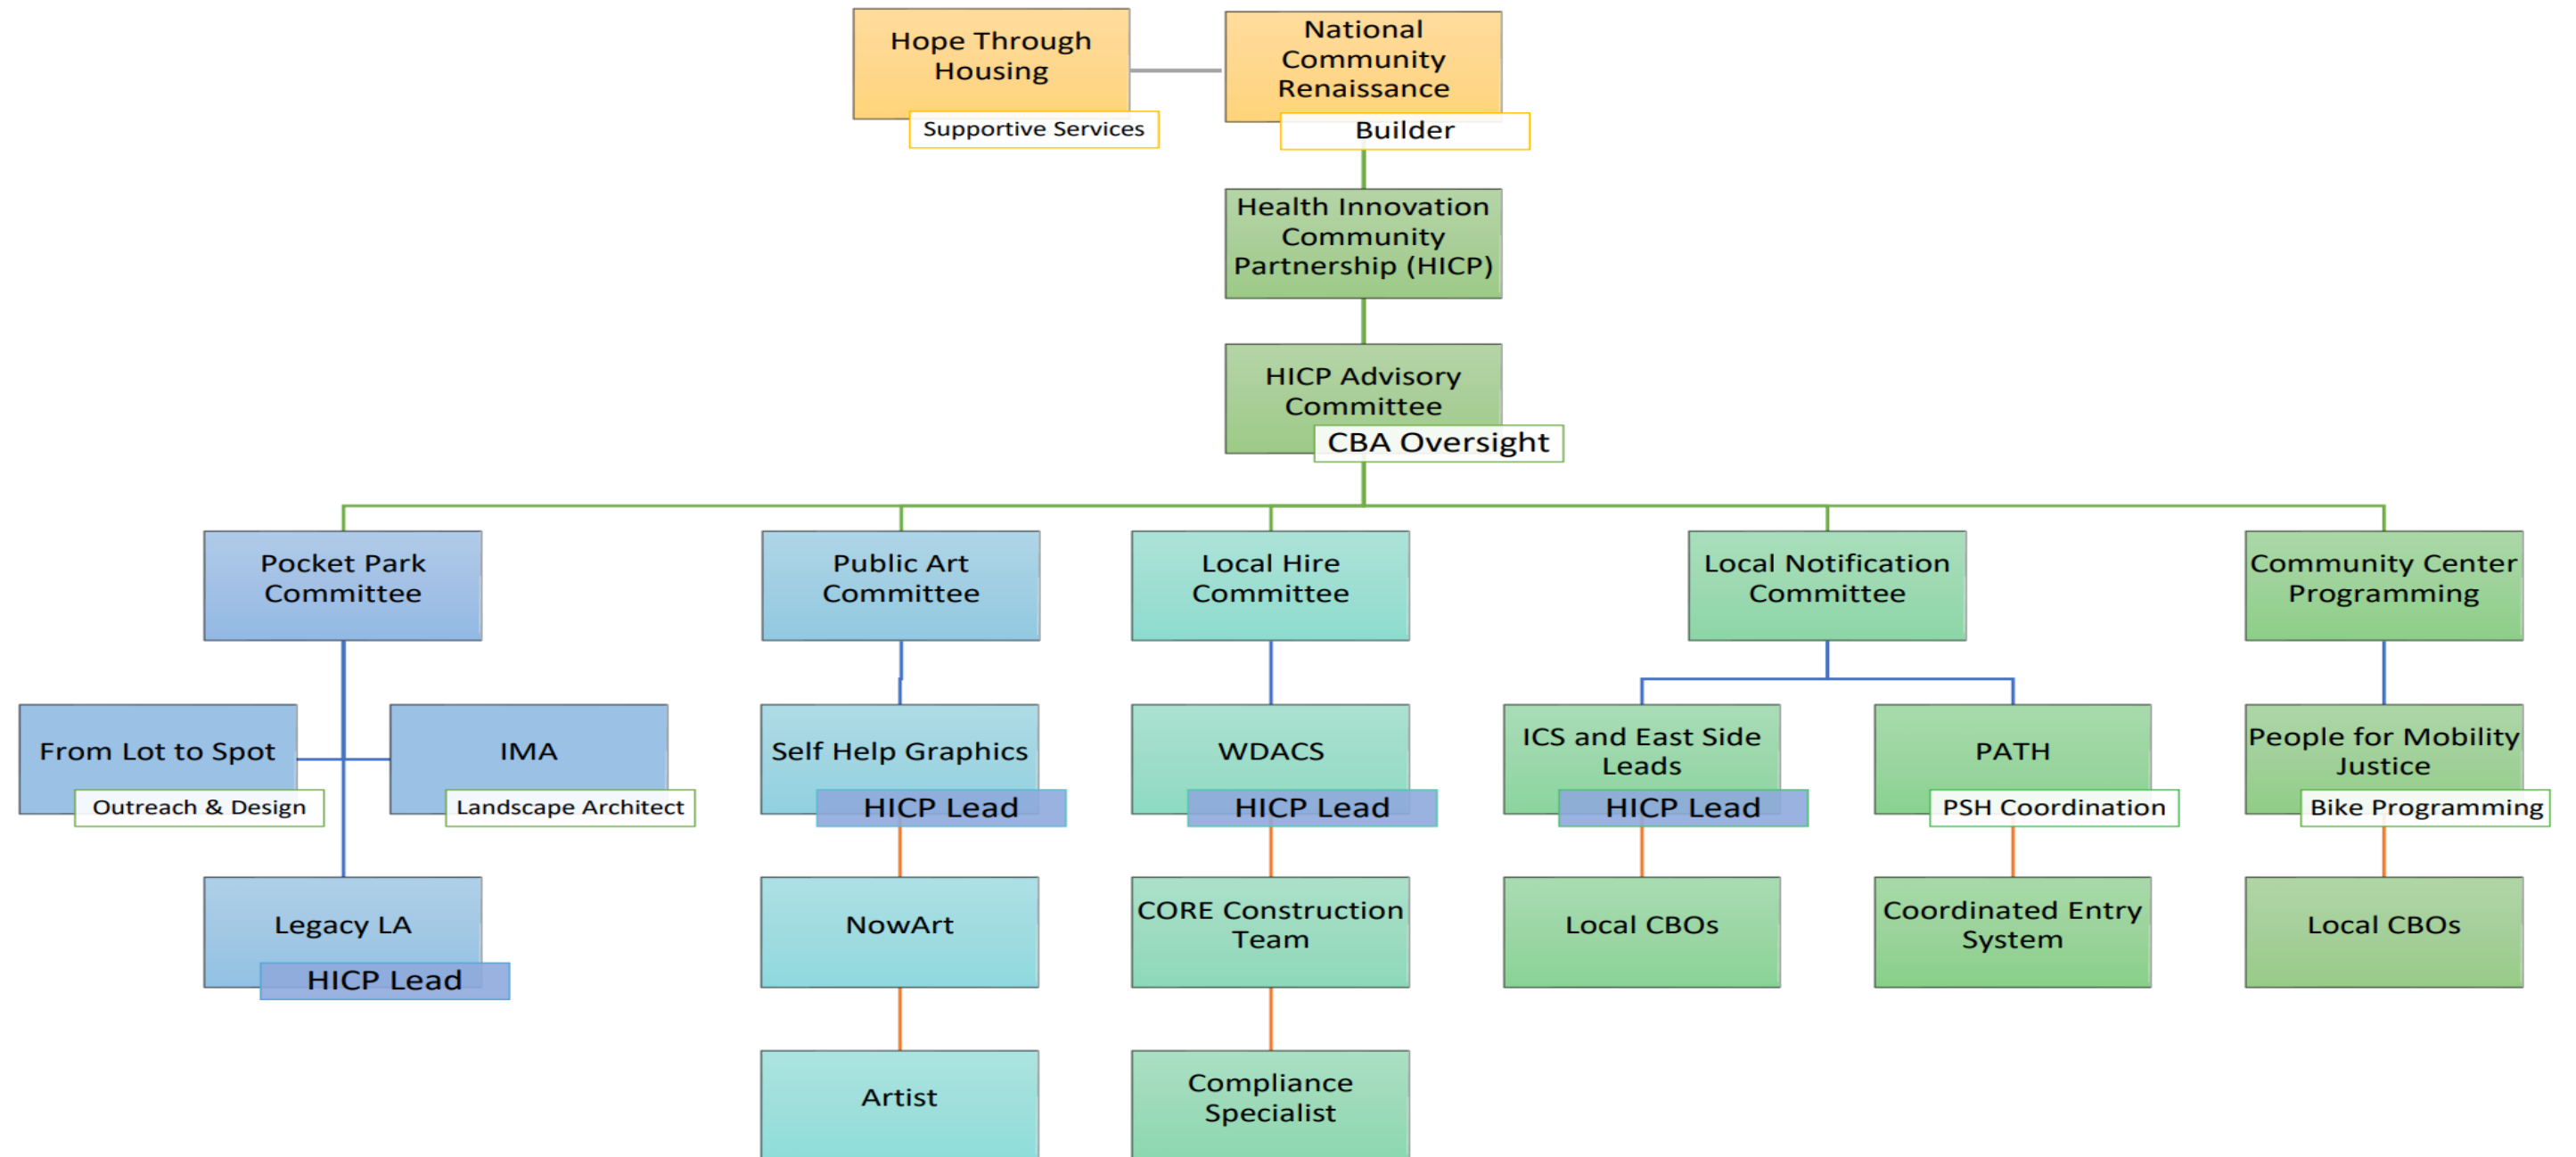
Hope Through Housing
Supportive Services

National Community Renaissance
Builder

Health Innovation Community Partnership (HICP)

HICP Advisory Committee
CBA Oversight

Pocket Park Committee

From Lot to Spot
Outreach & Design

IMA
Landscape Architect

Legacy LA
HICP Lead

Public Art Committee

Self Help Graphics
HICP Lead

NowArt

Artist

Local Hire Committee

WDACS
HICP Lead

CORE Construction Team

Compliance Specialist

Local Notification Committee

ICS and East Side Leads
HICP Lead

Local CBOs

PATH
PSH Coordination

Coordinated Entry System

Community Center Programming

People for Mobility Justice
Bike Programming

Local CBOs